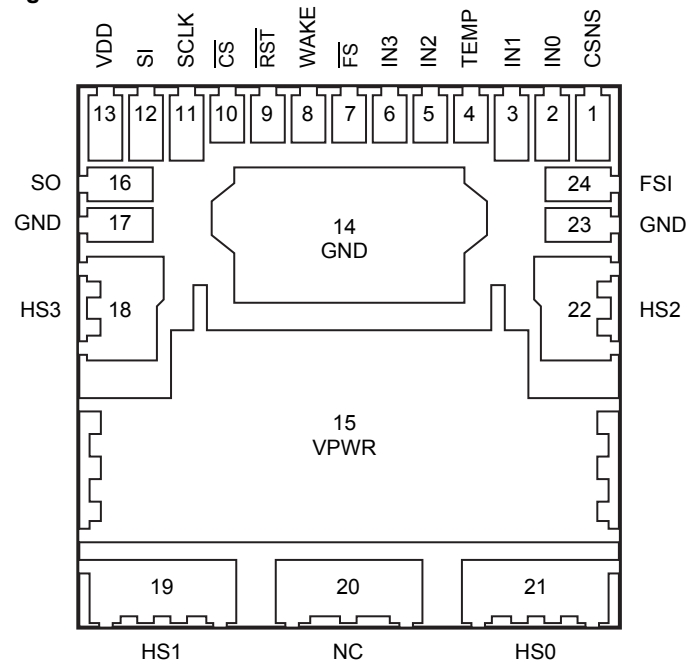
VDD SI SCLK $\overline{CS}$ $\overline{RST}$ WAKE $\overline{FS}$ IN3 IN2 TEMP IN1 IN0 CSNS

13 12 11 10 9 8 7 6 5 4 3 2 1

SO 16
GND 17

14
GND

24 FSI
23 GND

HS3 18

22 HS2

15
VPWR

19 20 21

HS1 NC HS0